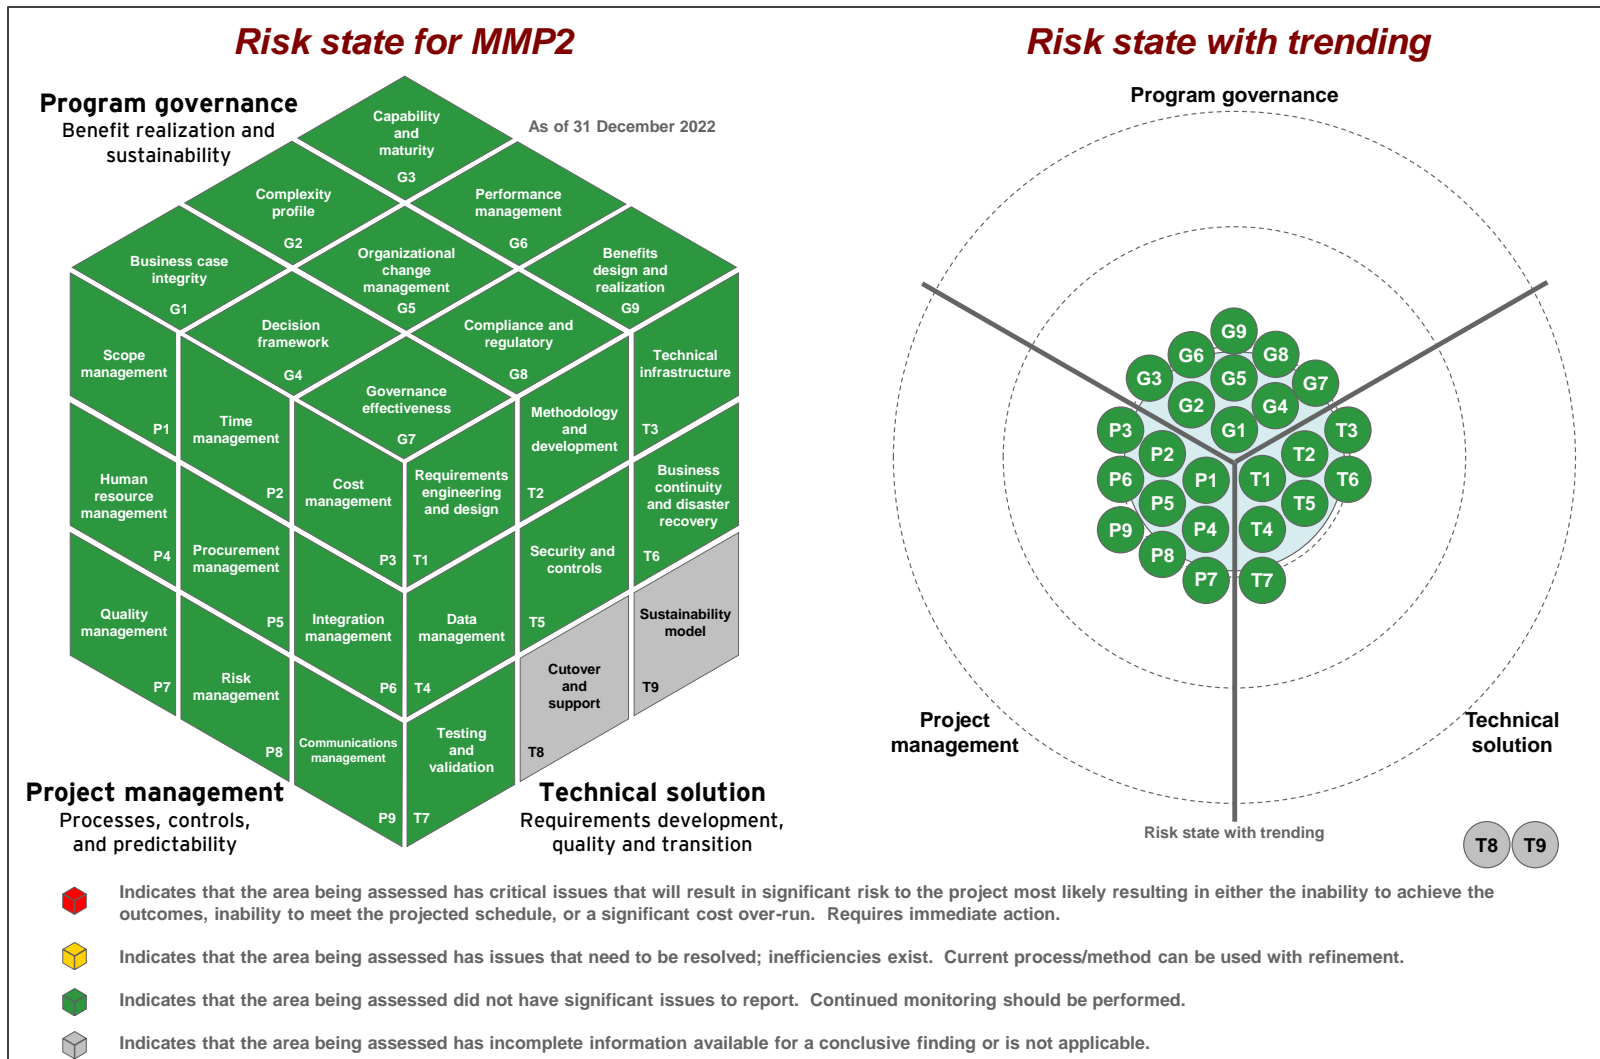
Risk state for MMP2

Risk state with trending

Program governance
Benefit realization and sustainability

As of 31 December 2022

Capability and maturity G3

Complexity profile G2

Performance management G6

Business case integrity G1

Organizational change management G5

Benefits design and realization G9

Decision framework G4

Compliance and regulatory G8

Scope management P1

Technical infrastructure T3

Governance effectiveness G7

Time management P2

Methodology and development T2

Human resource management P4

Cost management P3

Requirements engineering and design T1

Business continuity and disaster recovery T6

Procurement management P5

Security and controls T5

Quality management P7

Integration management P6

Data management T4

Sustainability model T9

Risk management P8

Cutover and support T8

Communications management P9

Testing and validation T7

Project management
Processes, controls, and predictability

Technical solution
Requirements development, quality and transition

Program governance

G9 G6 G8 G3 G5 G7 G2 G4 G1 P3 T3 P2 T2 P6 P1 T1 T6 P5 T5 P9 P4 T4 P8 P7 T7

Project management

Technical solution

Risk state with trending

T8 T9

Indicates that the area being assessed has critical issues that will result in significant risk to the project most likely resulting in either the inability to achieve the outcomes, inability to meet the projected schedule, or a significant cost over-run. Requires immediate action.

Indicates that the area being assessed has issues that need to be resolved; inefficiencies exist. Current process/method can be used with refinement.

Indicates that the area being assessed did not have significant issues to report. Continued monitoring should be performed.

Indicates that the area being assessed has incomplete information available for a conclusive finding or is not applicable.